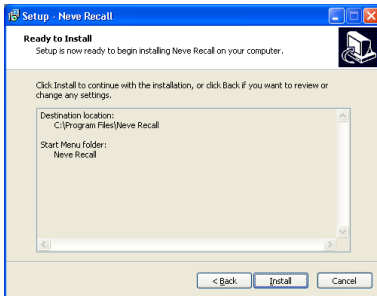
Setup - Neve Recall

Ready to Install
Setup is now ready to begin installing Neve Recall on your computer.

Click Install to continue with the installation, or click Back if you want to review or change any settings.

Destination location:
C:\Program Files\Neve Recall

Start Menu folder:
Neve Recall

< Back
Install
Cancel